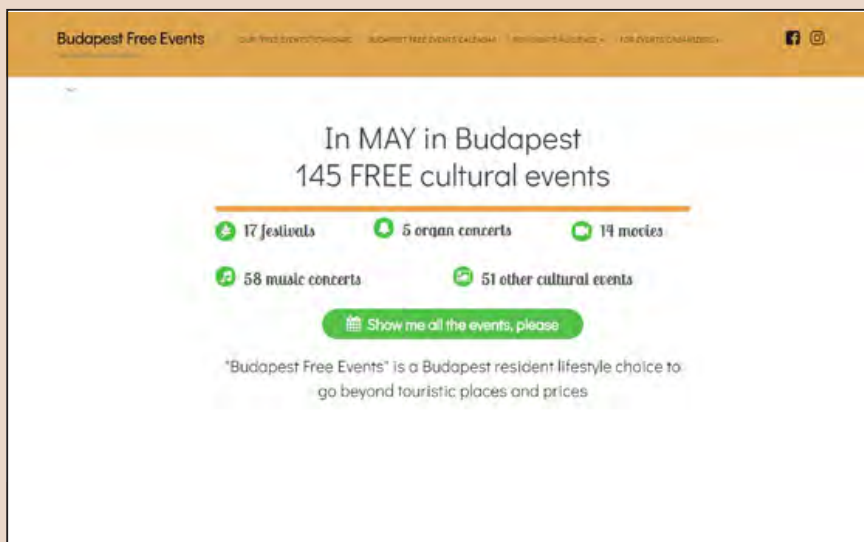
Budapest Free Events

OUR FREE EVENTS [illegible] BUDAPEST FREE EVENTS CALENDAR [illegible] FOR EVENTS ORGANIZERS

In MAY in Budapest
145 FREE cultural events

17 festivals

5 organ concerts

14 movies

58 music concerts

51 other cultural events

Show me all the events, please

"Budapest Free Events" is a Budapest resident lifestyle choice to go beyond touristic places and prices